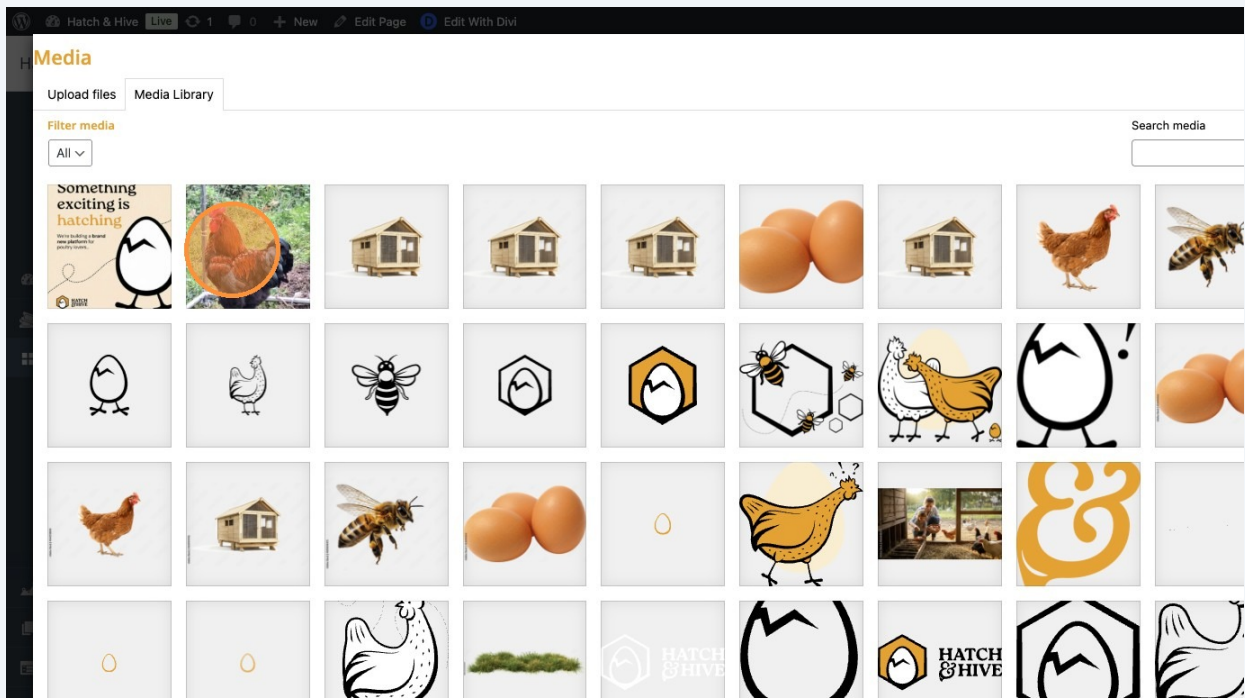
Hatch & Hive Live 1 0 + New Edit Page Edit With Divi

Media

Upload files Media Library

Filter media

All

Search media

Something exciting is hatching

We're building a brand new platform for poultry lovers.

HATCH & HIVE

HATCH & HIVE

HATCH & HIVE